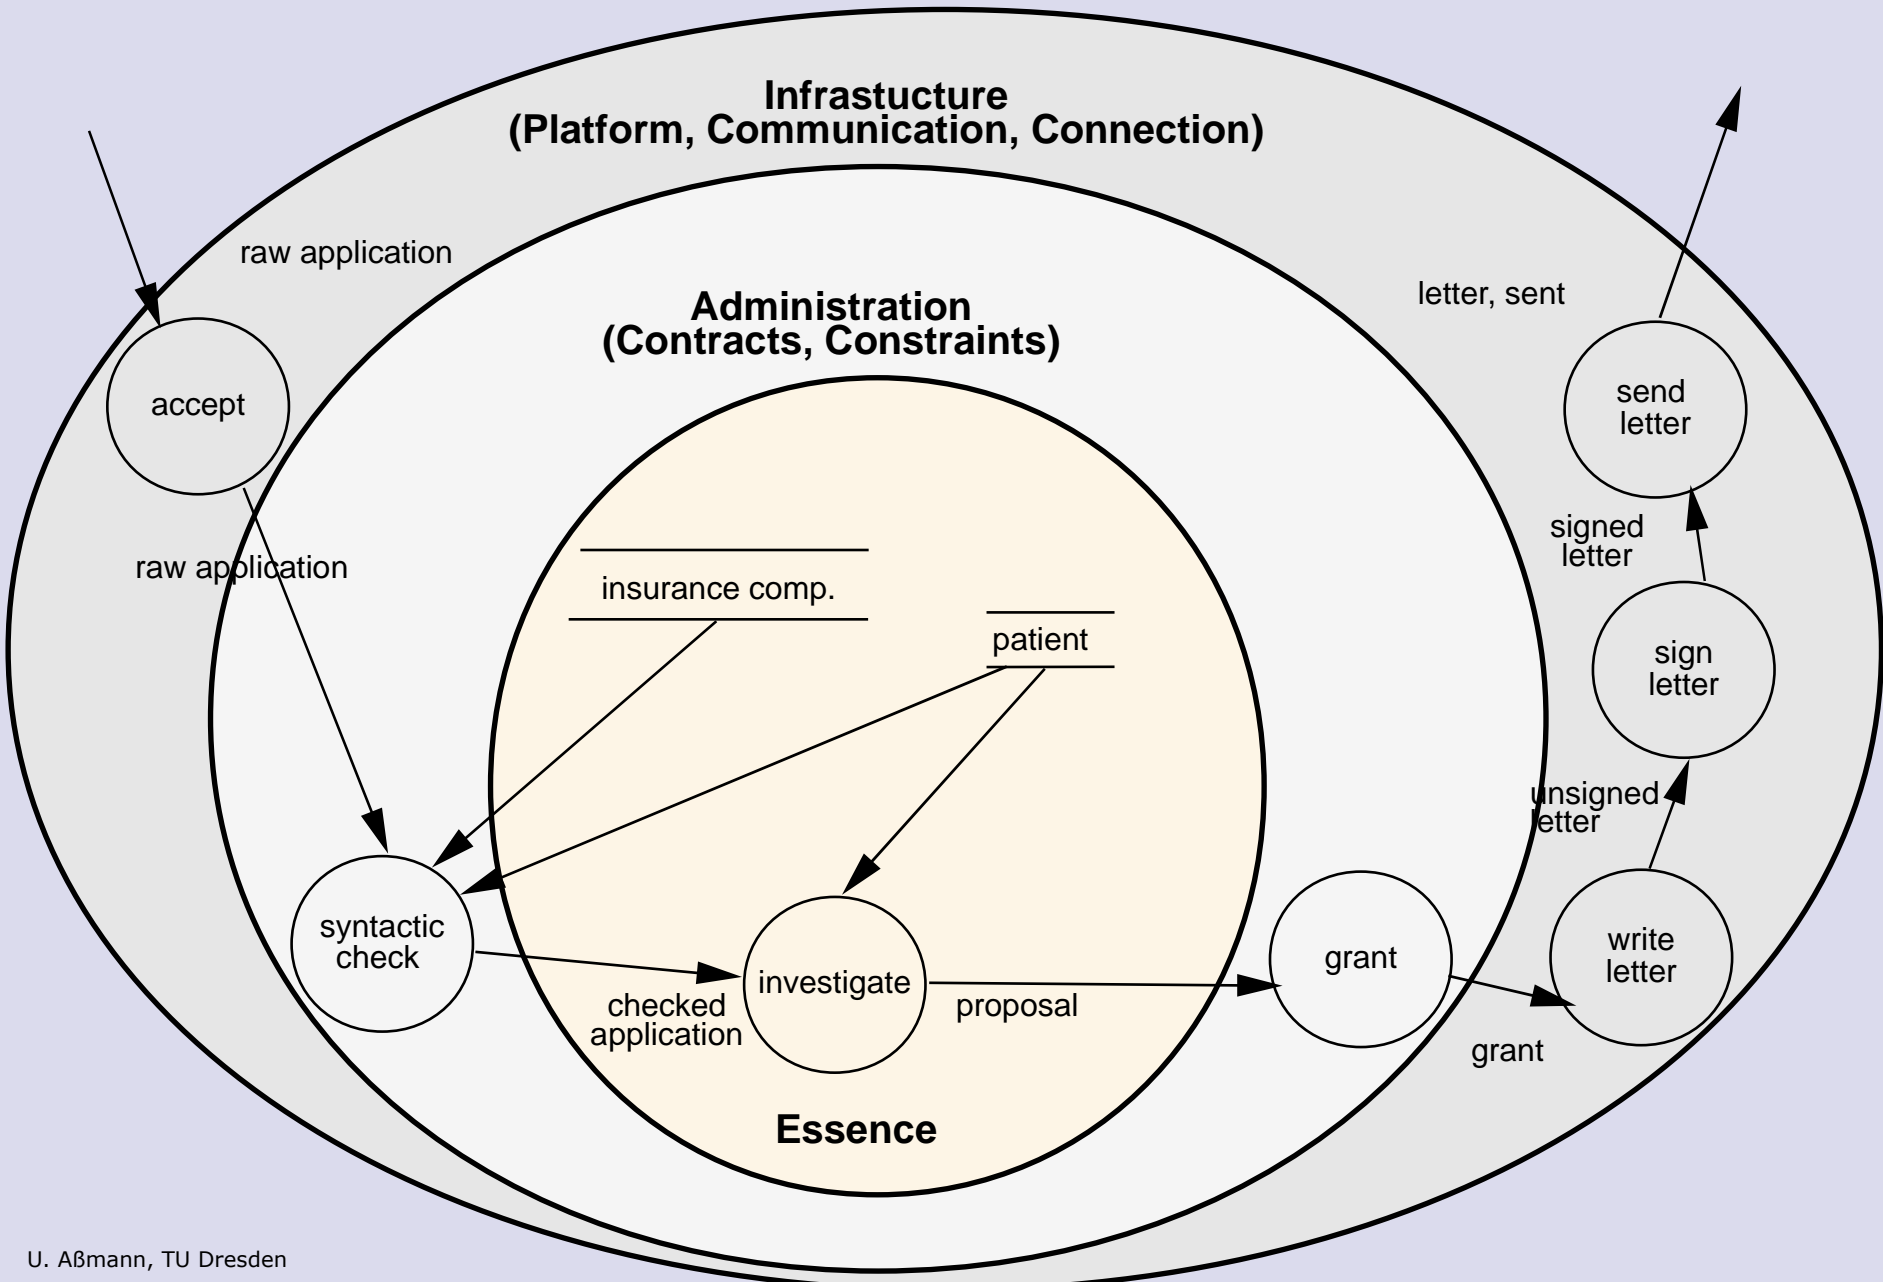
Infrastucture
(Platform, Communication, Connection)

raw application

letter, sent

Administration
(Contracts, Constraints)

accept

send letter

raw application

signed letter

insurance comp.

patient

sign letter

unsigned letter

syntactic check

investigate

grant

write letter

checked application

proposal

grant

Essence

U. Aßmann, TU Dresden